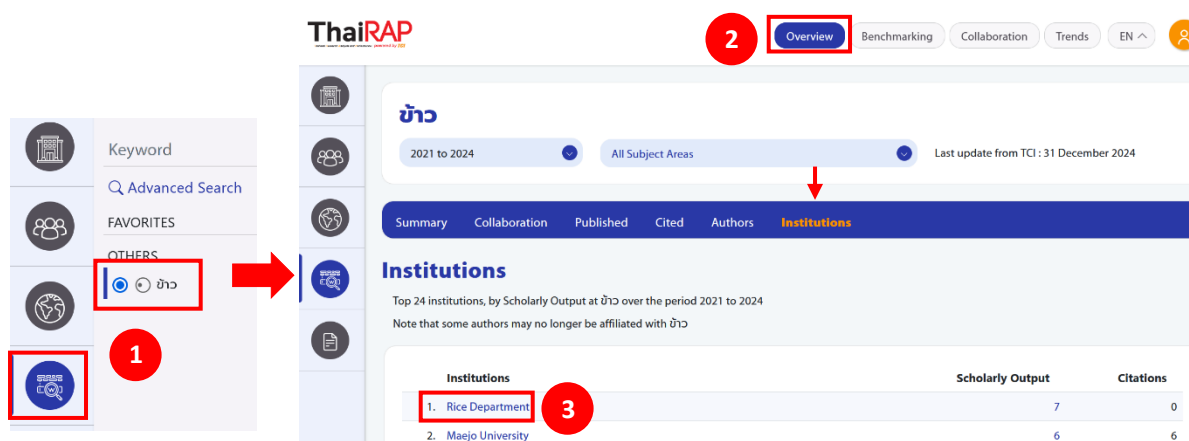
Keyword

Advanced Search

FAVORITES

OTHERS

ข้าว

1

ThaiRAP

2

Overview Benchmarking Collaboration Trends EN

ข้าว

2021 to 2024

All Subject Areas

Last update from TCI : 31 December 2024

Summary Collaboration Published Cited Authors Institutions

Institutions

Top 24 institutions, by Scholarly Output at ข้าว over the period 2021 to 2024

Note that some authors may no longer be affiliated with ข้าว

| Institutions | Scholarly Output | Citations |
|---|---|---|
| 1. Rice Department | 7 | 0 |
| 2. Maejo University | 6 | 6 |

3